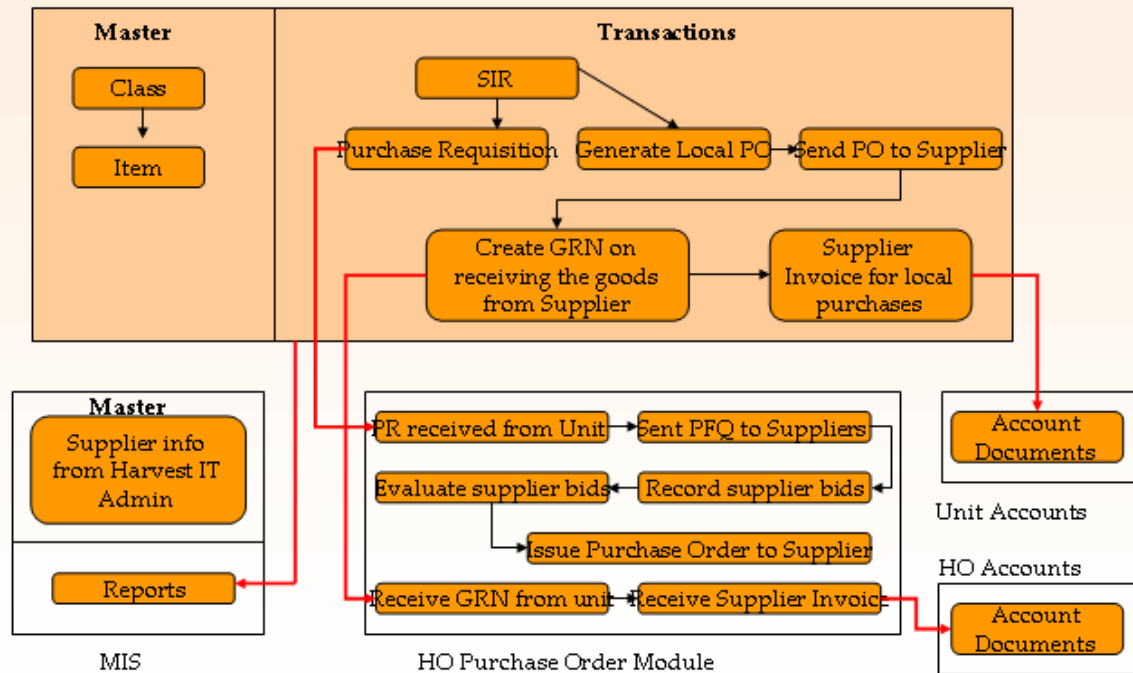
Master

Class

Item

Transactions

SIR

Purchase Requisition

Generate Local PO

Send PO to Supplier

Create GRN on receiving the goods from Supplier

Supplier Invoice for local purchases

Master

Supplier info from Harvest IT Admin

Reports

MIS

PR received from Unit

Sent PFQ to Suppliers

Evaluate supplier bids

Record supplier bids

Issue Purchase Order to Supplier

Receive GRN from unit

Receive Supplier Invoice

HO Purchase Order Module

Account Documents

Unit Accounts

HO Accounts

Account Documents